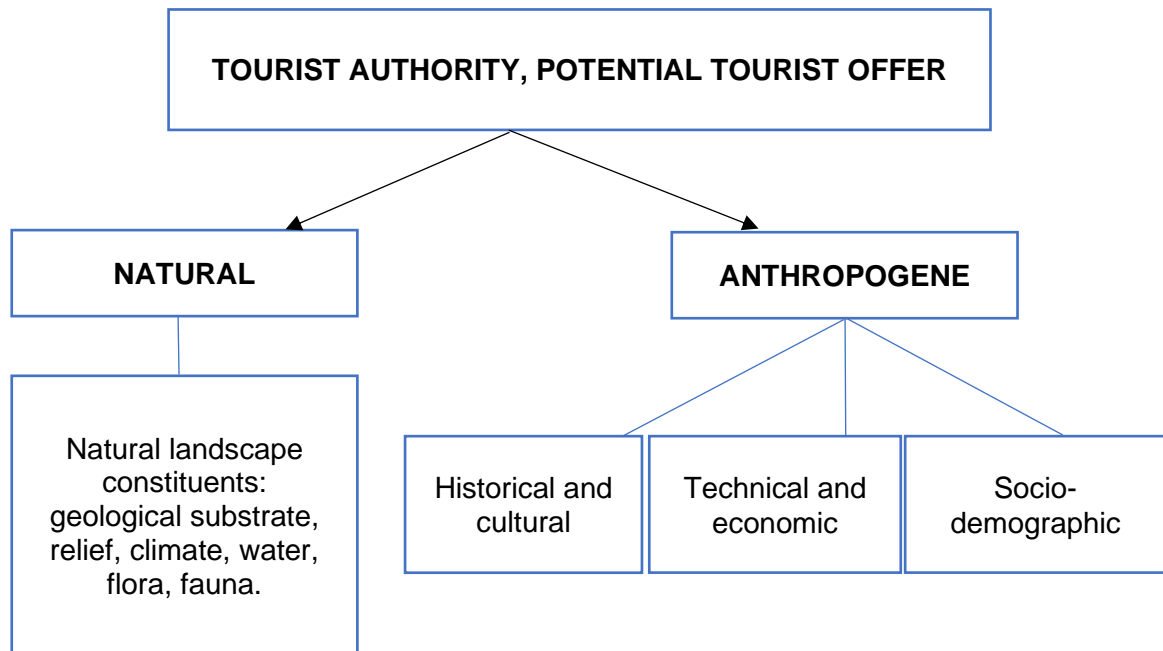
TOURIST AUTHORITY, POTENTIAL TOURIST OFFER

NATURAL

ANTHROPOGENE

Natural landscape constituents: geological substrate, relief, climate, water, flora, fauna.

Historical and cultural

Technical and economic

Socio-demographic